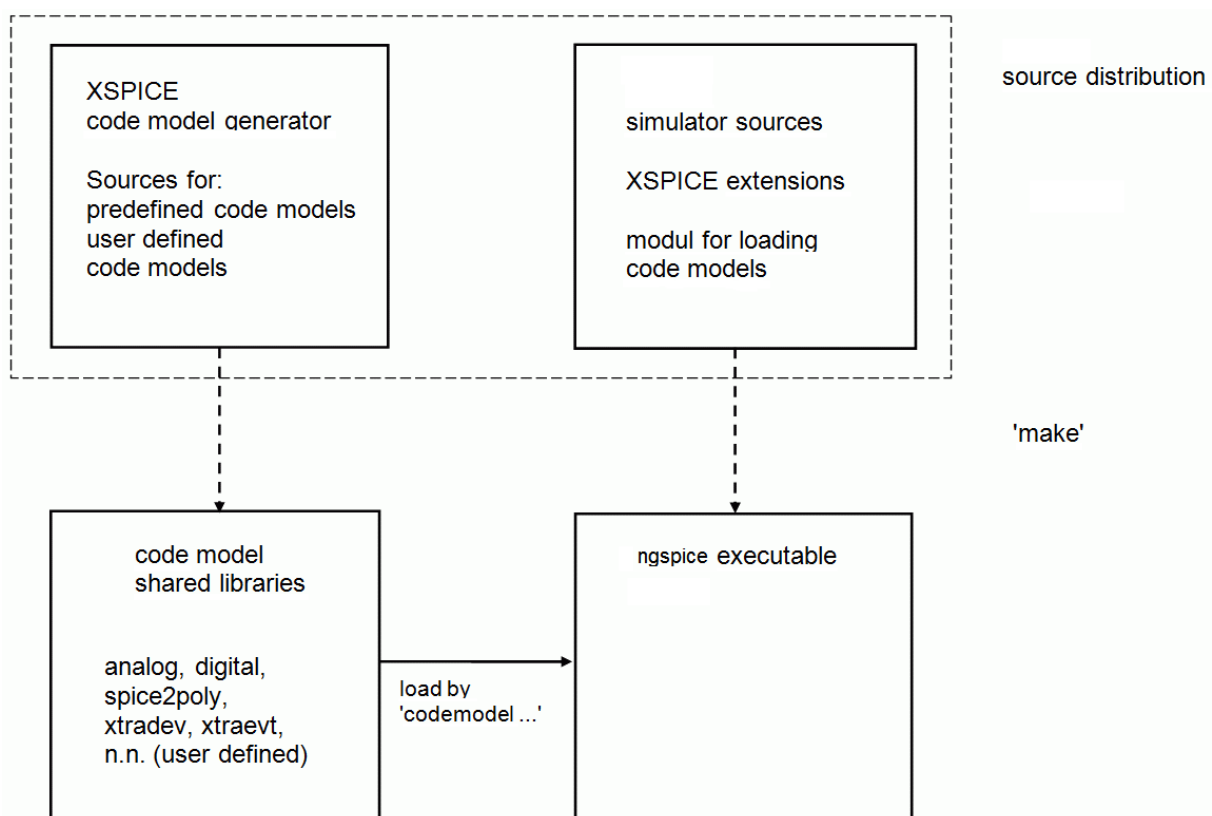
XSPICE
code model generator

Sources for:
predefined code models
user defined
code models

simulator sources

XSPICE extensions

modul for loading
code models

source distribution

'make'

code model
shared libraries

analog, digital,
spice2poly,
xtradev, xtraevt,
n.n. (user defined)

load by
'codemodel ...'

ngspice executable